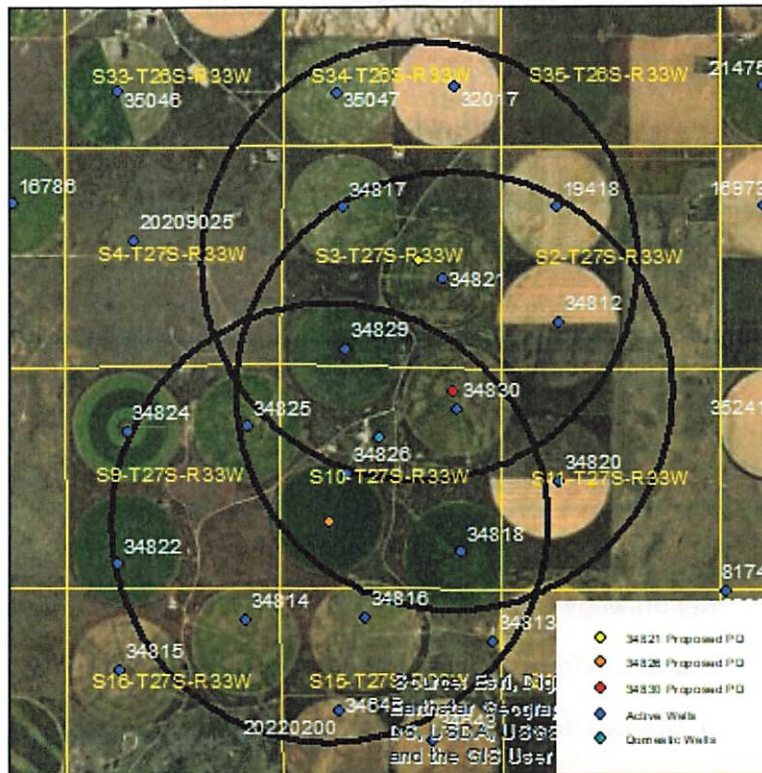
S33-T26S-R33W
35046
S34-T26S-R33W
35047
32017
S35-T26S-R33W
21475
16786
34817
19418
16973
20209025
S4-T27S-R33W
S3-T27S-R33W
34821
S2-T27S-R33W
34812
34829
34830
34824
34825
35241
34826
34820
S9-T27S-R33W
S10-T27S-R33W
S11-T27S-R33W
34818
34822
8174
34814
34816
34813
34815
S16-T27S-R33W
S15-T27S
Source: Esri, Digi
Earthstar Geograp
DS, USDA, USGS
and the GIS User
20220200
3464

34821 Proposed PD
34826 Proposed PD
34830 Proposed PD
Active Wells
Domestic Wells